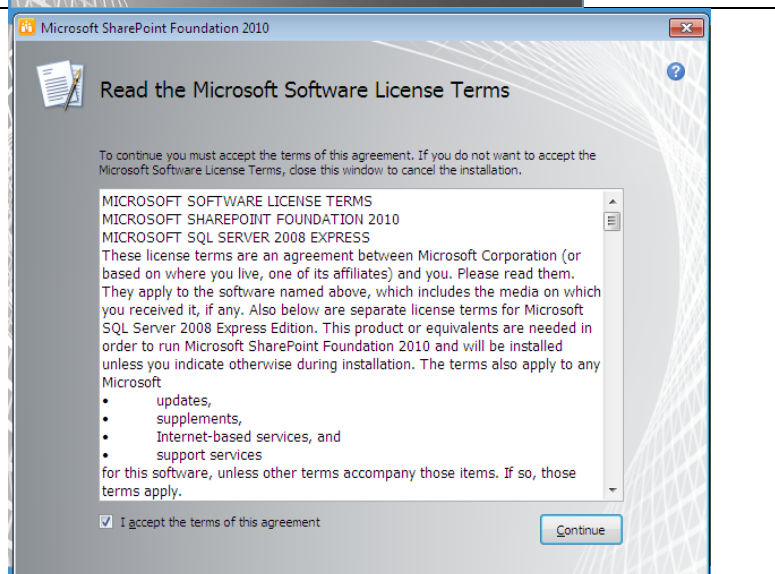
Microsoft SharePoint Foundation 2010

Read the Microsoft Software License Terms

To continue you must accept the terms of this agreement. If you do not want to accept the Microsoft Software License Terms, close this window to cancel the installation.

MICROSOFT SOFTWARE LICENSE TERMS
MICROSOFT SHAREPOINT FOUNDATION 2010
MICROSOFT SQL SERVER 2008 EXPRESS
These license terms are an agreement between Microsoft Corporation (or based on where you live, one of its affiliates) and you. Please read them. They apply to the software named above, which includes the media on which you received it, if any. Also below are separate license terms for Microsoft SQL Server 2008 Express Edition. This product or equivalents are needed in order to run Microsoft SharePoint Foundation 2010 and will be installed unless you indicate otherwise during installation. The terms also apply to any Microsoft
• updates,
• supplements,
• Internet-based services, and
• support services
for this software, unless other terms accompany those items. If so, those terms apply.

I accept the terms of this agreement

Continue